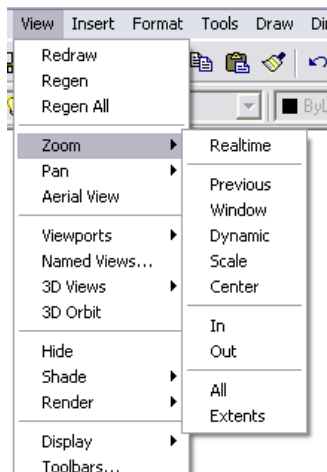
View Insert Format Tools Draw Di

Redraw
Regen
Regen All

ByL

Zoom
Pan
Aerial View

Viewports
Named Views...
3D Views
3D Orbit

Hide
Shade
Render

Display
Toolbars...

Realtime

Previous
Window
Dynamic
Scale
Center

In
Out

All
Extents